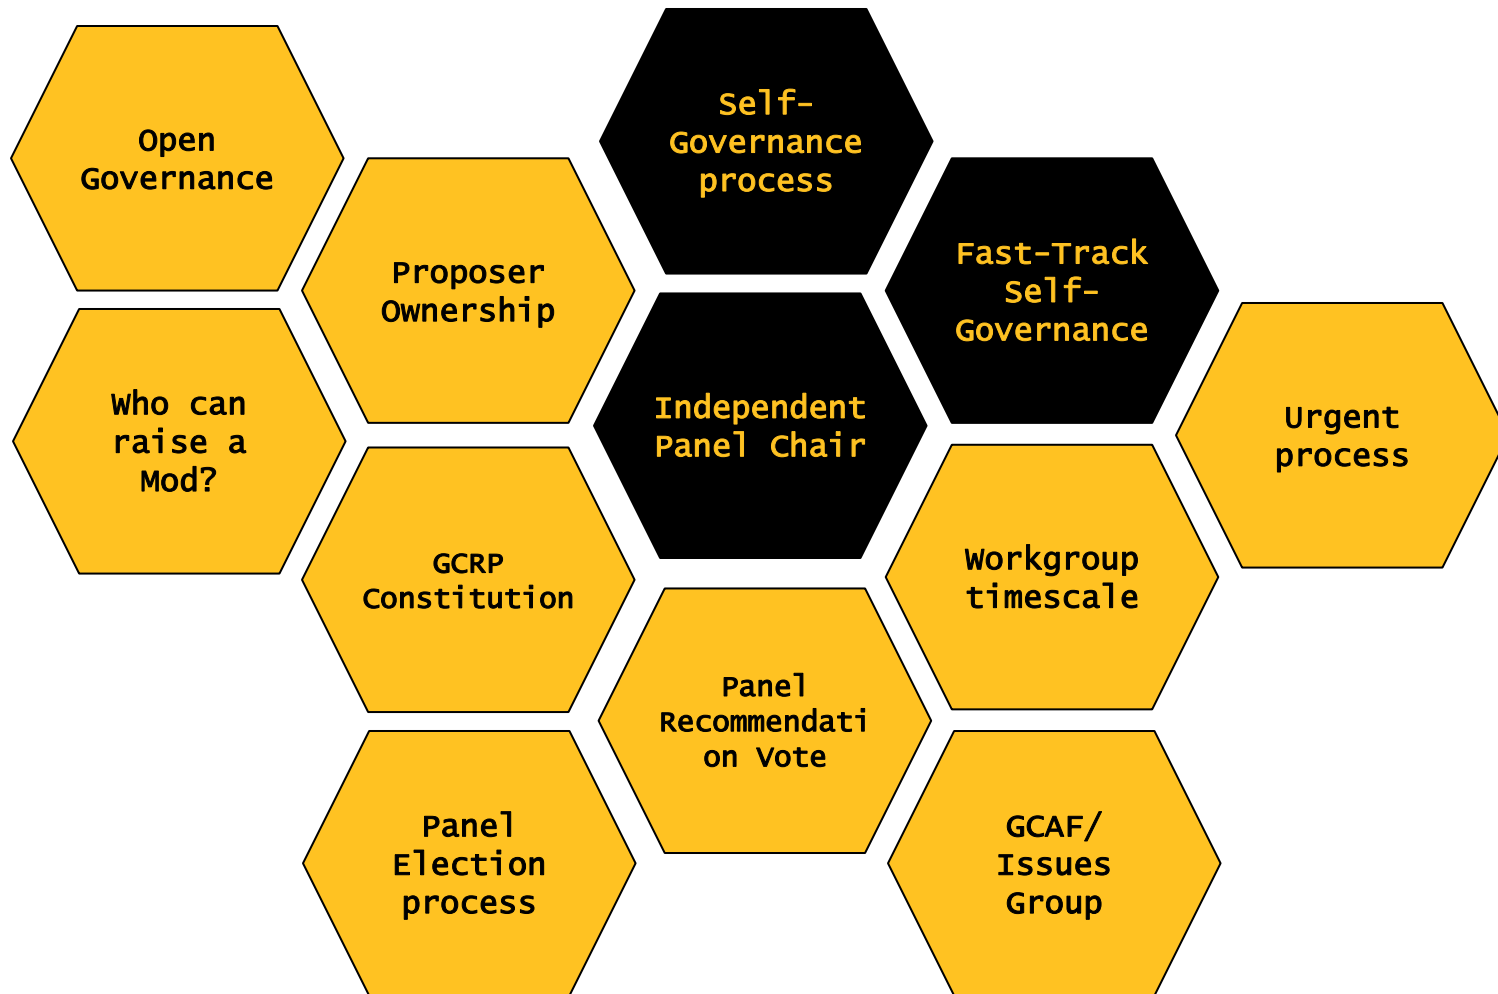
Open Governance

Who can raise a Mod?

Proposer Ownership

GCRP Constitution

Panel Election process

Self-Governance process

Independent Panel Chair

Panel Recommendation Vote

Fast-Track Self-Governance

Workgroup timescale

GCAF/ Issues Group

Urgent process